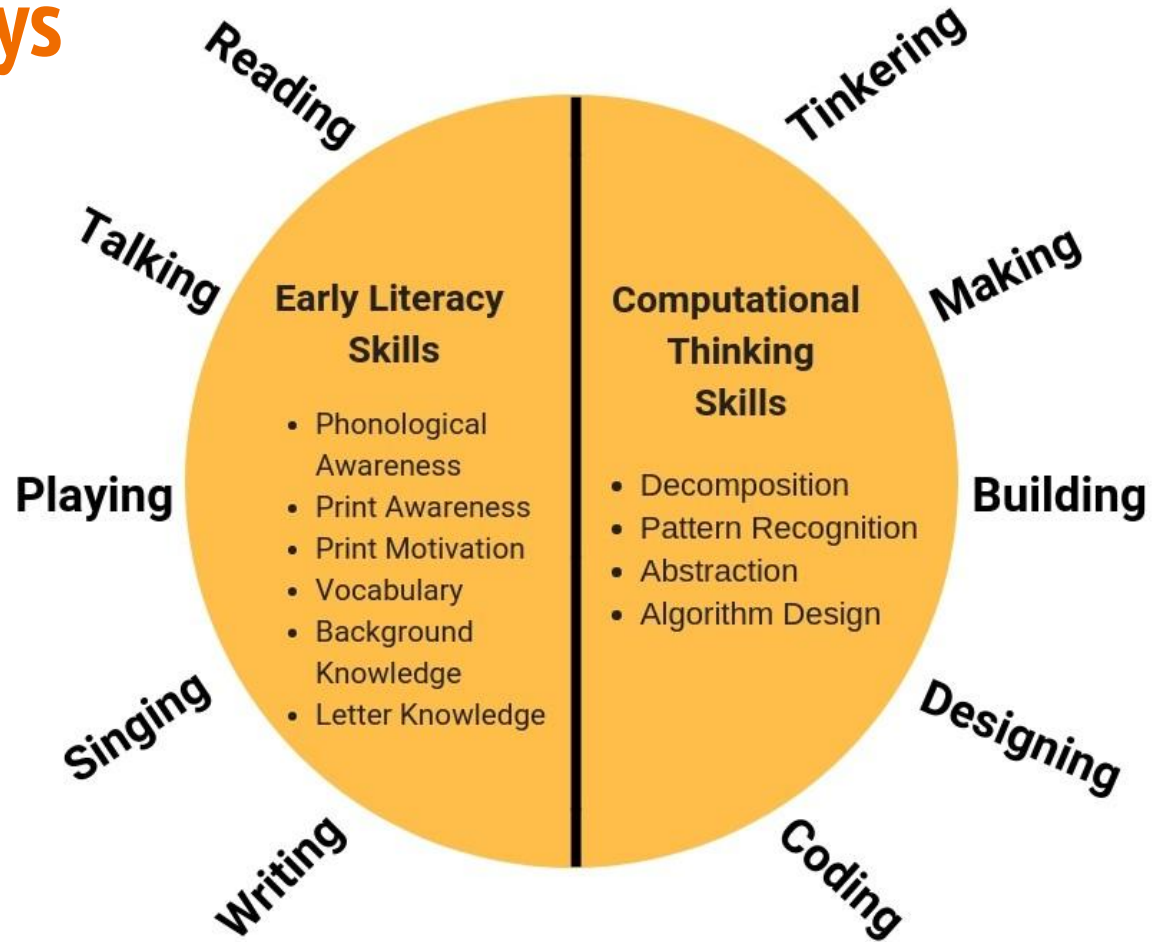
ys

Reading

Talking

Playing

Singing

Writing

Early Literacy Skills

- Phonological Awareness
- Print Awareness
- Print Motivation
- Vocabulary
- Background Knowledge
- Letter Knowledge

Computational Thinking Skills

- Decomposition
- Pattern Recognition
- Abstraction
- Algorithm Design

Tinkering

Making

Building

Designing

Coding